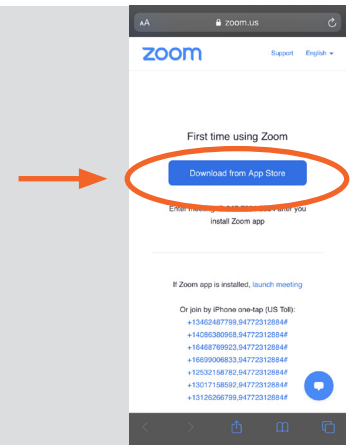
AA 🔒 zoom.us

zoom

Support English ▾

First time using Zoom

Download from App Store

Enter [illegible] after you install Zoom app

If Zoom app is installed, launch meeting

Or join by iPhone one-tap (US Toll):

+13462487799,94772312884#

+14086380968,94772312884#

+16468769923,94772312884#

+16699006833,94772312884#

+12532158782,94772312884#

+13017158592,94772312884#

+13126266799,94772312884#